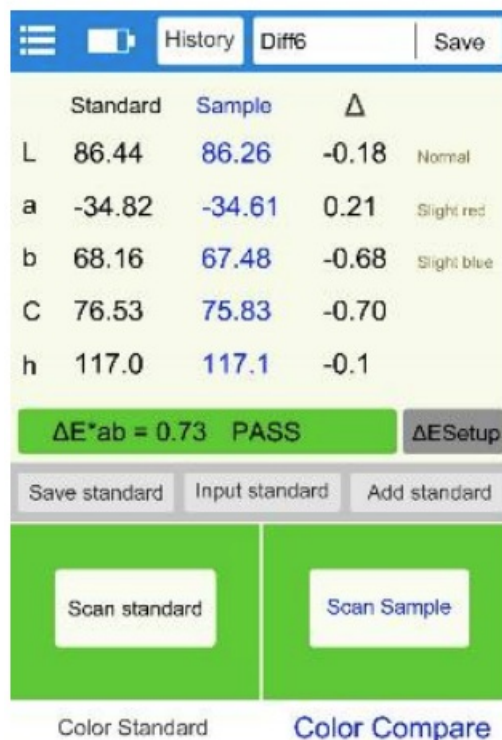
History Diff6 Save

| | Standard | Sample | Δ | |
|---|---|---|---|---|
| L | 86.44 | 86.26 | -0.18 | Normal |
| a | -34.82 | -34.61 | 0.21 | Slight red |
| b | 68.16 | 67.48 | -0.68 | Slight blue |
| C | 76.53 | 75.83 | -0.70 | |
| h | 117.0 | 117.1 | -0.1 | |

ΔE*ab = 0.73 PASS

ΔESetup

Save standard Input standard Add standard

Scan standard

Scan Sample

Color Standard

Color Compare